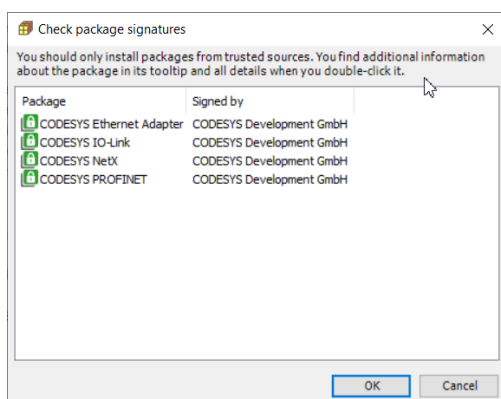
Check package signatures

You should only install packages from trusted sources. You find additional information about the package in its tooltip and all details when you double-click it.

| Package | Signed by |
|---|---|
| CODESYS Ethernet Adapter | CODESYS Development GmbH |
| CODESYS IO-Link | CODESYS Development GmbH |
| CODESYS NetX | CODESYS Development GmbH |
| CODESYS PROFINET | CODESYS Development GmbH |

OK Cancel